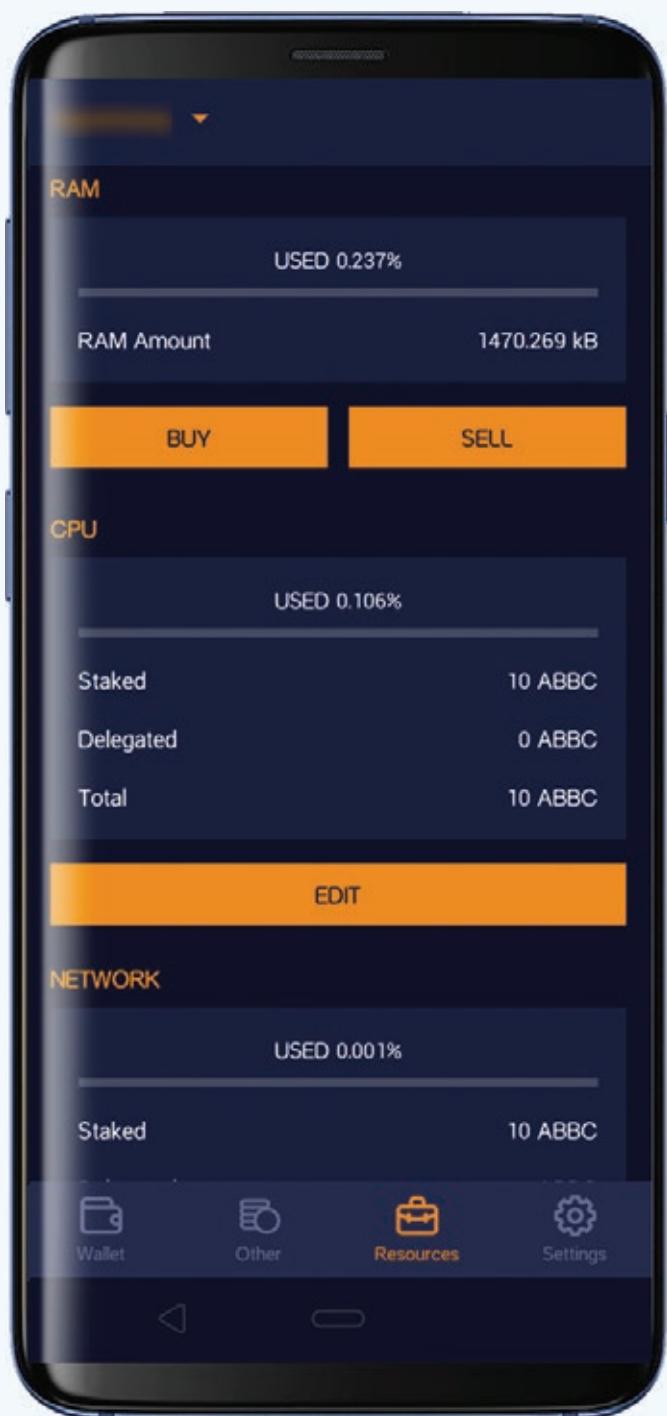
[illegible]

RAM

USED 0.237%

RAM Amount 1470.269 kB

BUY

SELL

CPU

USED 0.106%

Staked 10 ABBC

Delegated 0 ABBC

Total 10 ABBC

EDIT

NETWORK

USED 0.001%

Staked 10 ABBC

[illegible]

Wallet

Other

Resources

Settings